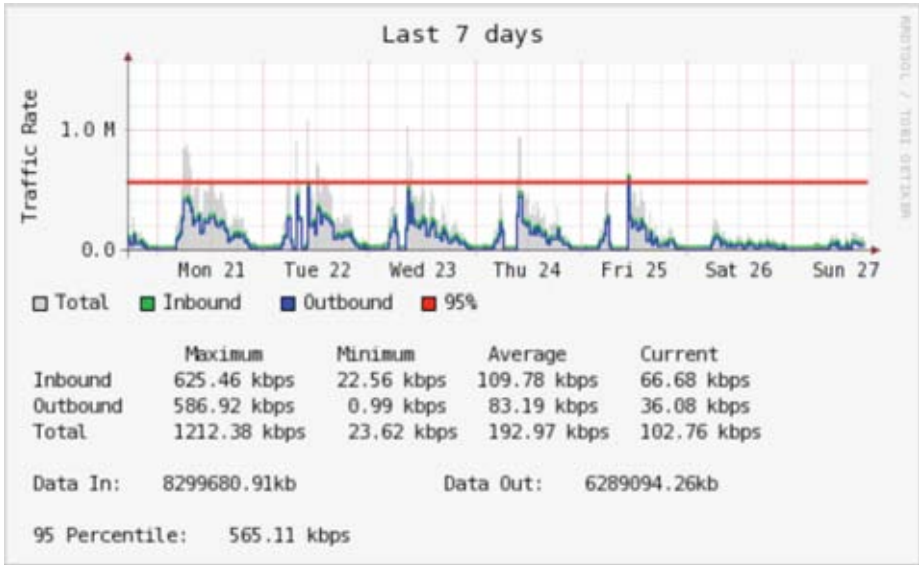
Last 7 days

RRDTOOL / TOBI OETIKER

Traffic Rate

1.0 M

0.0

Mon 21 Tue 22 Wed 23 Thu 24 Fri 25 Sat 26 Sun 27

Total Inbound Outbound 95%

| | Maximum | Minimum | Average | Current |
|---|---|---|---|---|
| Inbound | 625.46 kbps | 22.56 kbps | 109.78 kbps | 66.68 kbps |
| Outbound | 586.92 kbps | 0.99 kbps | 83.19 kbps | 36.08 kbps |
| Total | 1212.38 kbps | 23.62 kbps | 192.97 kbps | 102.76 kbps |

Data In: 8299680.91kb Data Out: 6289094.26kb

95 Percentile: 565.11 kbps